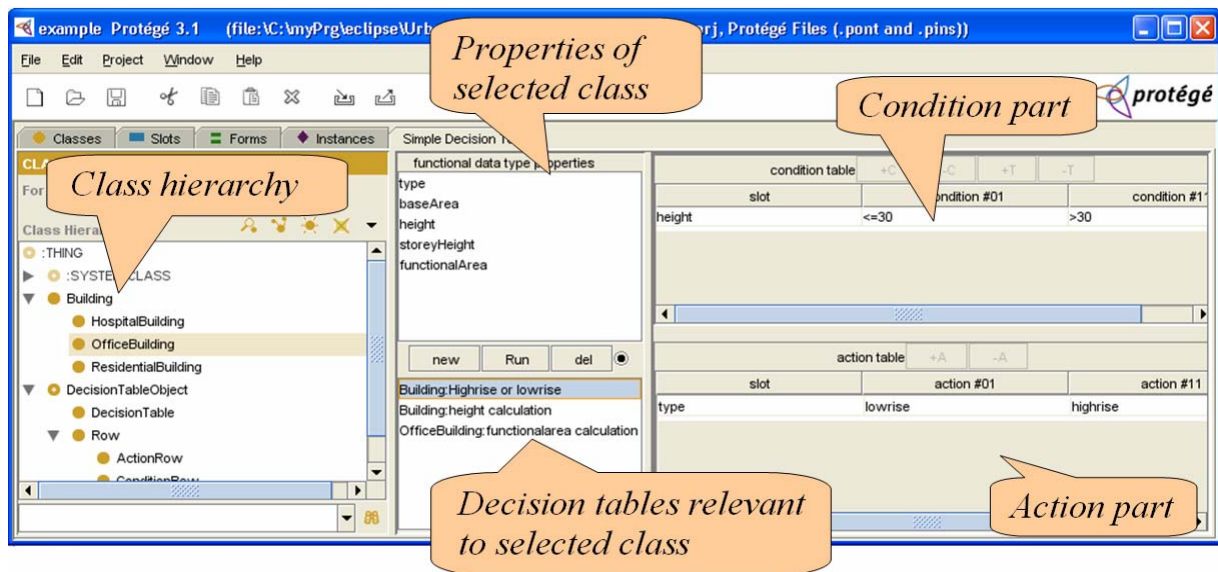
example Protégé 3.1 (file:\C:\myPrg\eclipse\Urb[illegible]erj, Protégé Files (.pont and .pins))

File Edit Project Window Help

protégé

Classes Slots Forms Instances Simple Decision T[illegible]

CLA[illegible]

For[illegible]

Class Hierar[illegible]

Class hierarchy

:THING
:SYSTE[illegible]CLASS
Building
HospitalBuilding
OfficeBuilding
ResidentialBuilding
DecisionTableObject
DecisionTable
Row
ActionRow
ConditionRow

Properties of selected class

functional data type properties
type
baseArea
height
storeyHeight
functionalArea

new Run del

Building:Highrise or lowrise
Building:height calculation
OfficeBuilding:functionalarea calculation

Decision tables relevant to selected class

Condition part

condition table +C -C +T -T

| slot | condition #01 | condition #11 |
|---|---|---|
| height | <=30 | >30 |

action table +A -A

| slot | action #01 | action #11 |
|---|---|---|
| type | lowrise | highrise |

Action part